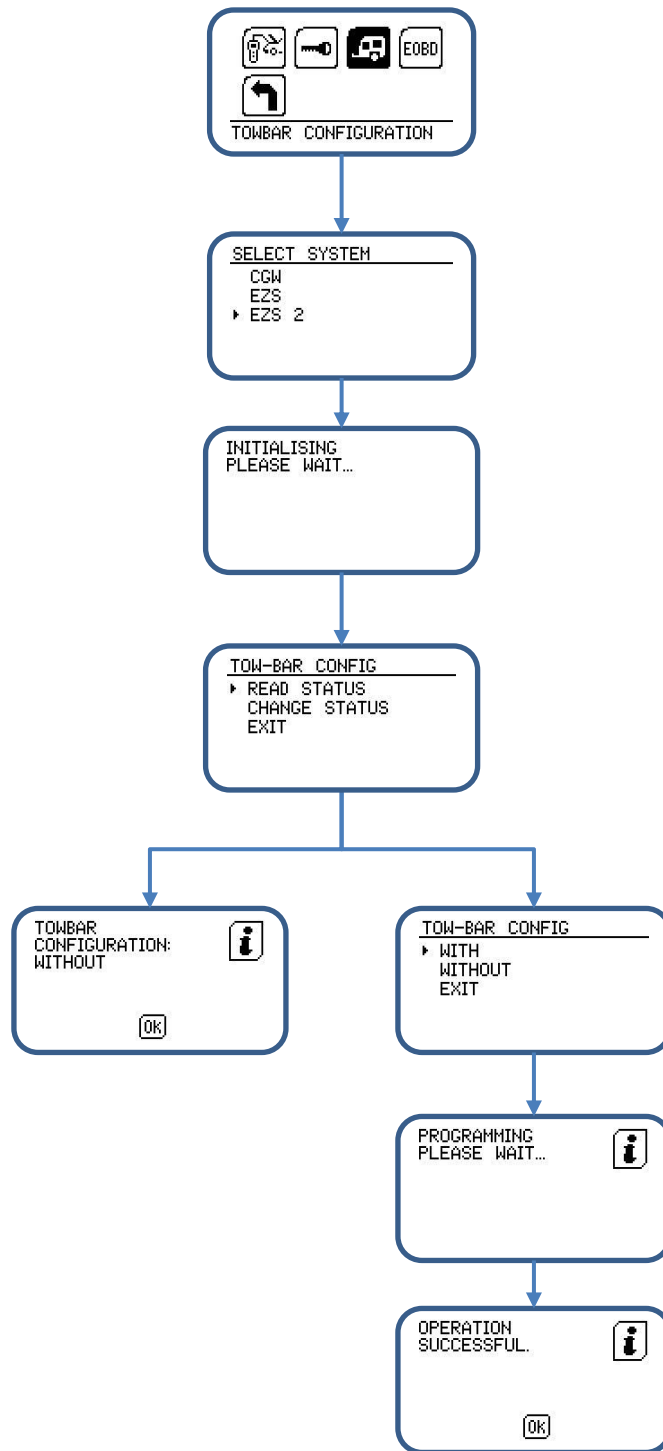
EOBD
TOWBAR CONFIGURATION

SELECT SYSTEM
CGW
EZS
EZS 2

INITIALISING
PLEASE WAIT…

TOW-BAR CONFIG
READ STATUS
CHANGE STATUS
EXIT

TOWBAR
CONFIGURATION:
WITHOUT
OK

TOW-BAR CONFIG
WITH
WITHOUT
EXIT

PROGRAMMING
PLEASE WAIT…

OPERATION
SUCCESSFUL.
OK